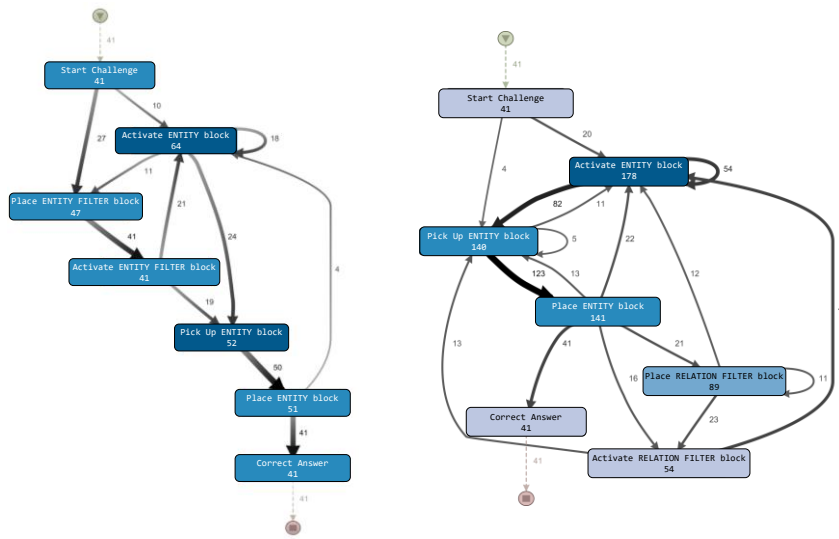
41
Start Challenge
41
10
27
Activate ENTITY block
64
18
11
Place ENTITY FILTER block
47
21
24
41
Activate ENTITY FILTER block
41
19
4
Pick Up ENTITY block
52
50
Place ENTITY block
51
41
Correct Answer
41
41

41
Start Challenge
41
20
4
Activate ENTITY block
178
54
82
11
Pick Up ENTITY block
140
5
22
123
13
12
Place ENTITY block
141
13
41
21
Place RELATION FILTER block
89
11
16
Correct Answer
41
23
41
Activate RELATION FILTER block
54